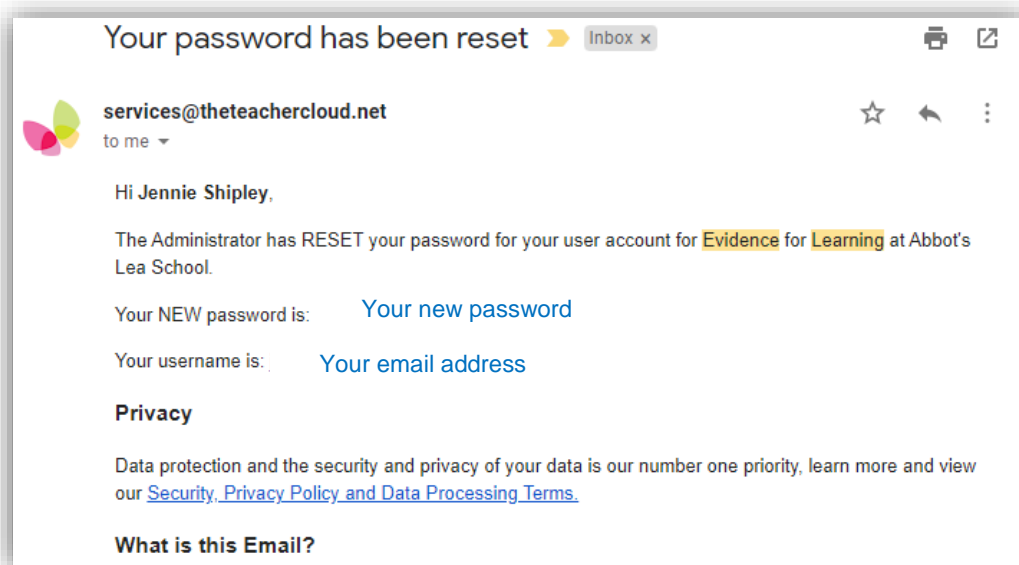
Your password has been reset

Inbox ×

services@theteachercloud.net

to me

Hi Jennie Shipley,

The Administrator has RESET your password for your user account for Evidence for Learning at Abbot's Lea School.

Your NEW password is: Your new password

Your username is: Your email address

Privacy

Data protection and the security and privacy of your data is our number one priority, learn more and view our Security, Privacy Policy and Data Processing Terms.

What is this Email?